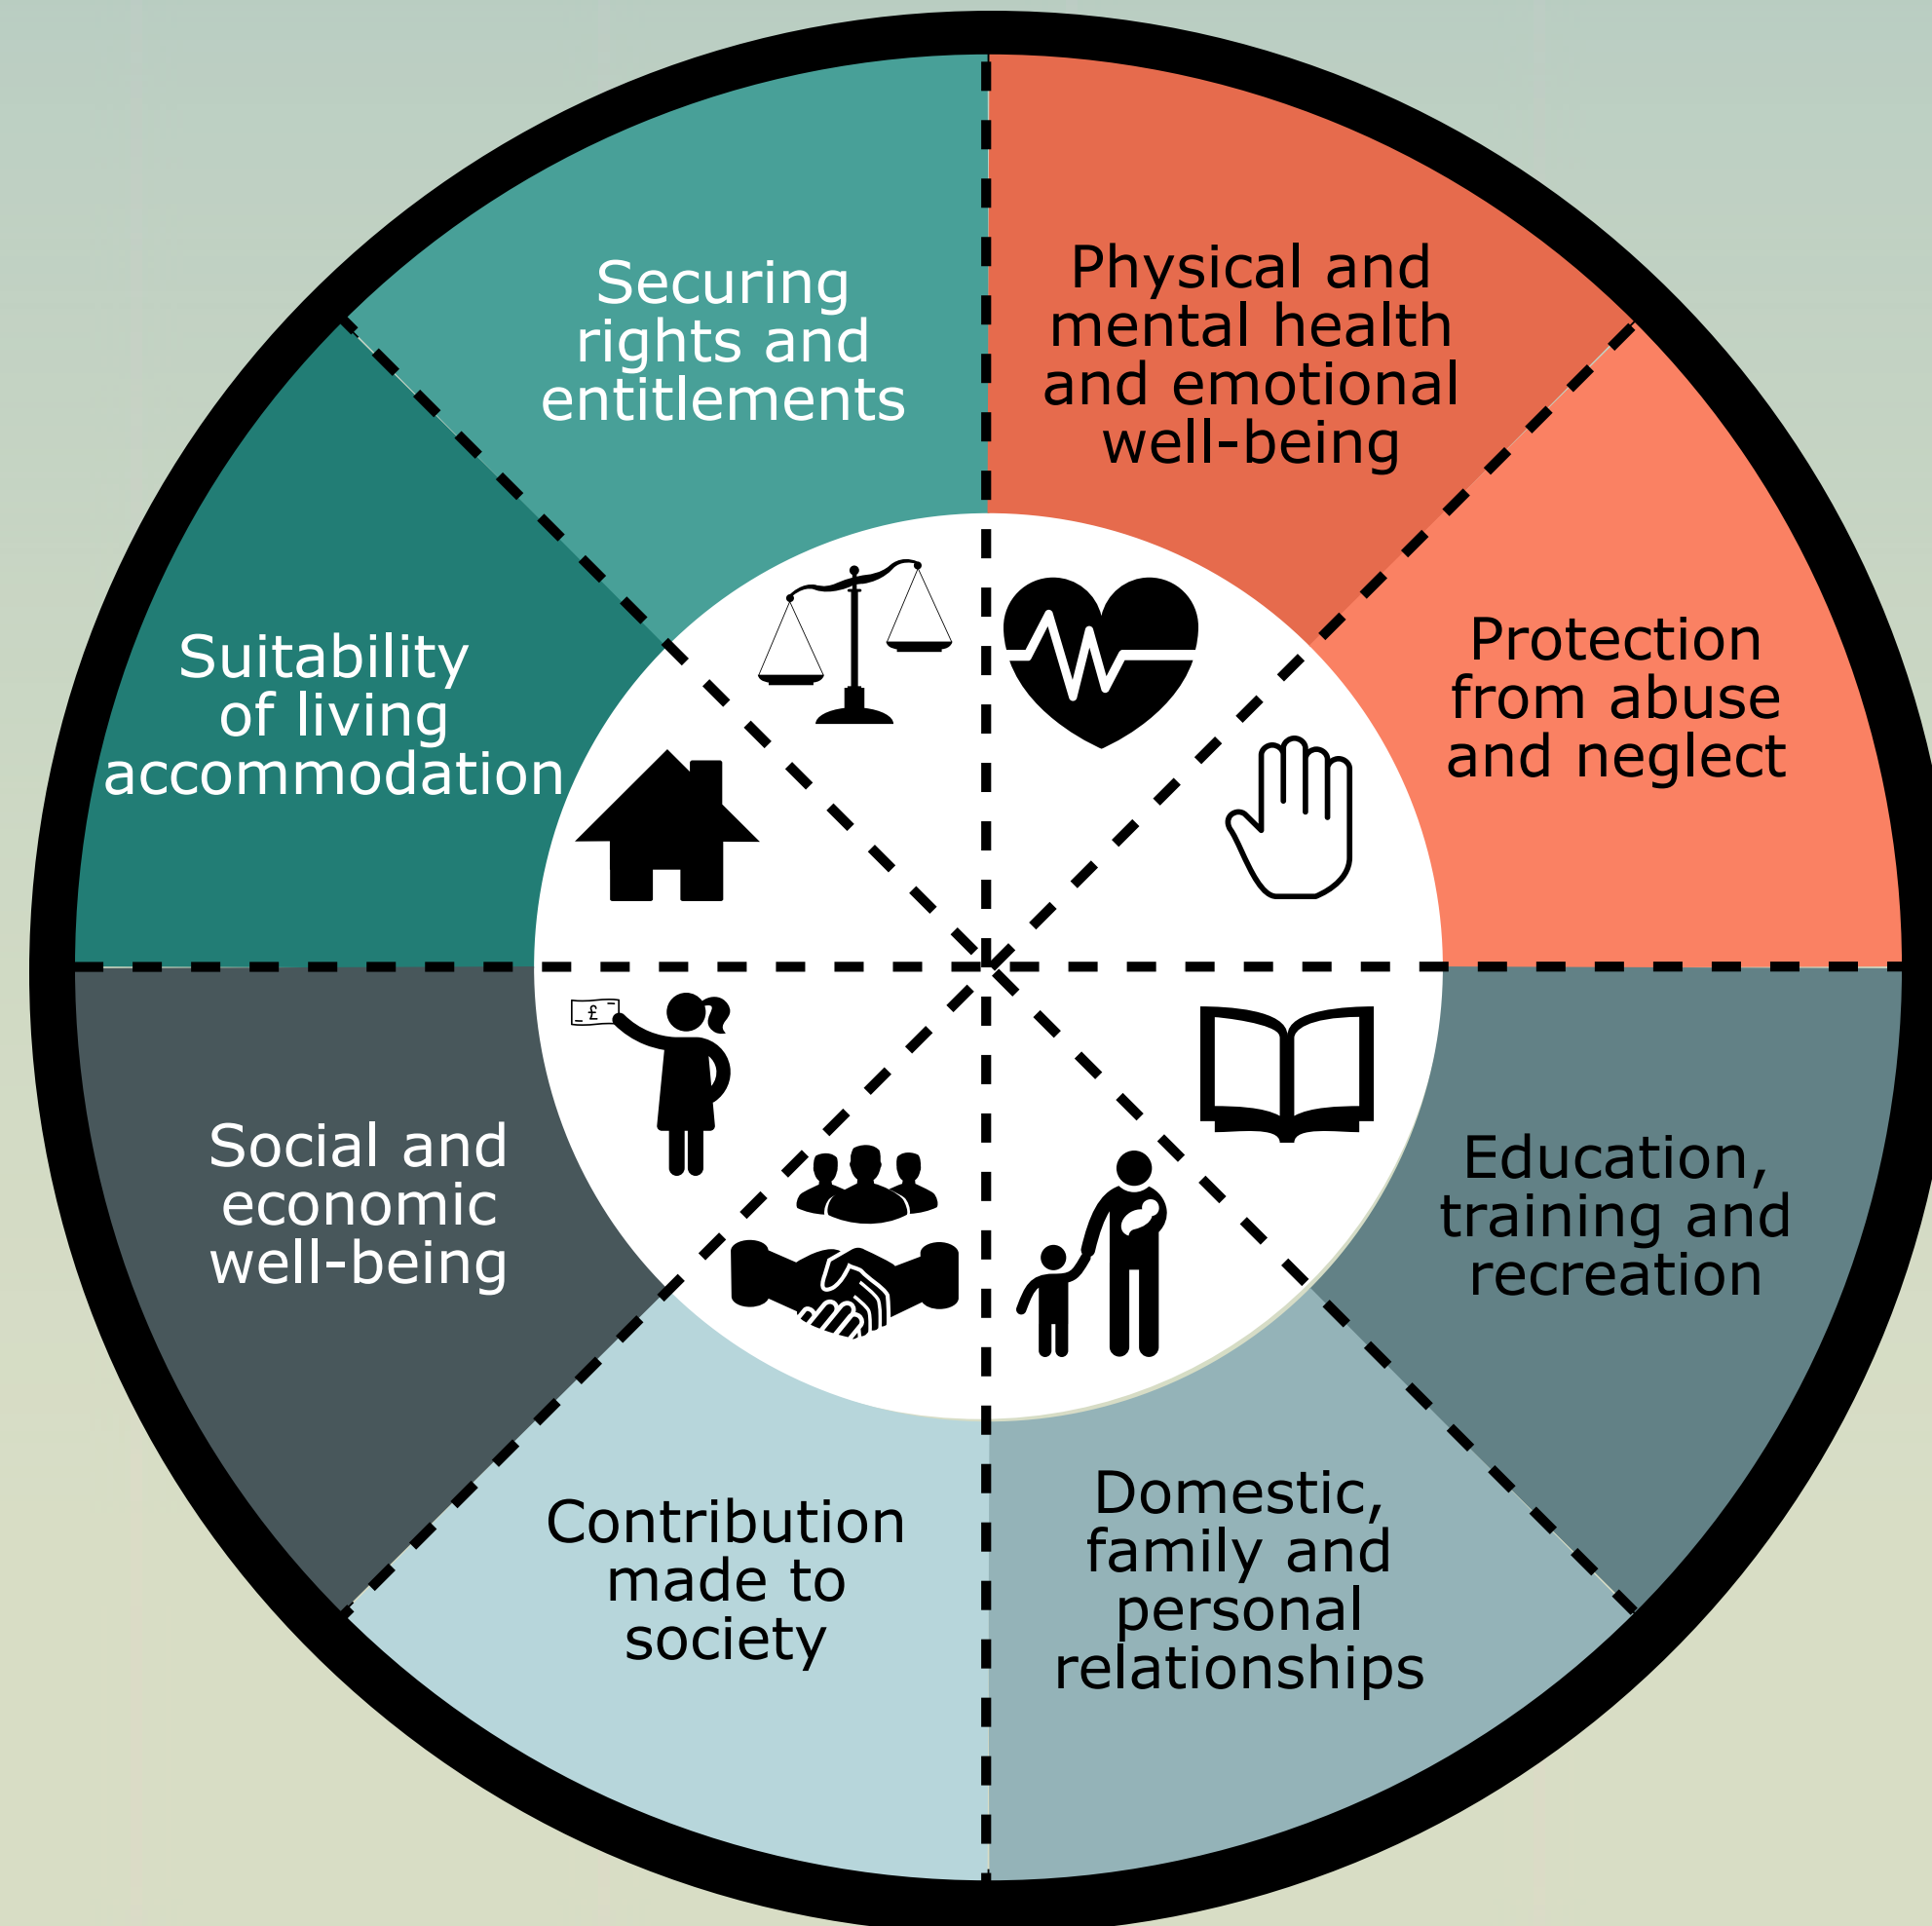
Securing rights and entitlements

Physical and mental health and emotional well-being

Suitability of living accommodation

Protection from abuse and neglect

£

Social and economic well-being

Education, training and recreation

Contribution made to society

Domestic, family and personal relationships